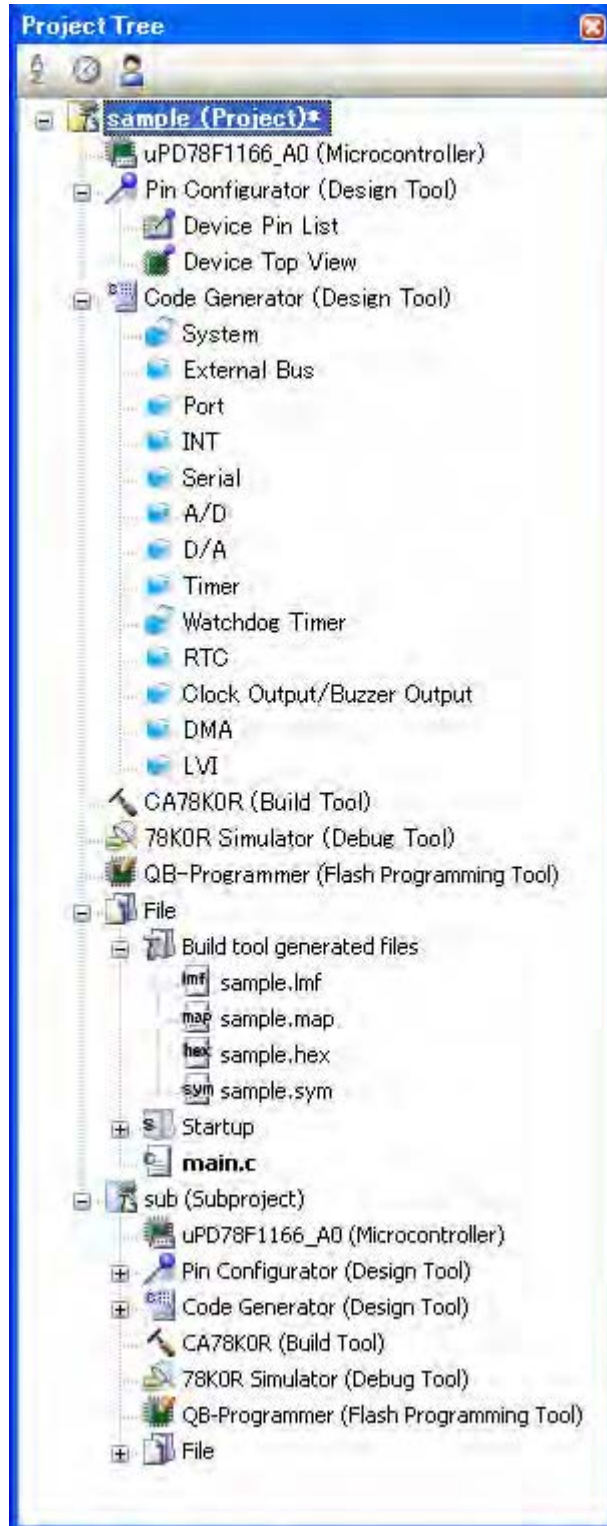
Project Tree

sample (Project)*
uPD78F1166_A0 (Microcontroller)
Pin Configurator (Design Tool)
Device Pin List
Device Top View
Code Generator (Design Tool)
System
External Bus
Port
INT
Serial
A/D
D/A
Timer
Watchdog Timer
RTC
Clock Output/Buzzer Output
DMA
LVI
CA78K0R (Build Tool)
78K0R Simulator (Debug Tool)
QB-Programmer (Flash Programming Tool)
File
Build tool generated files
lmf sample.lmf
map sample.map
hex sample.hex
sym sample.sym
Startup
main.c
sub (Subproject)
uPD78F1166_A0 (Microcontroller)
Pin Configurator (Design Tool)
Code Generator (Design Tool)
CA78K0R (Build Tool)
78K0R Simulator (Debug Tool)
QB-Programmer (Flash Programming Tool)
File